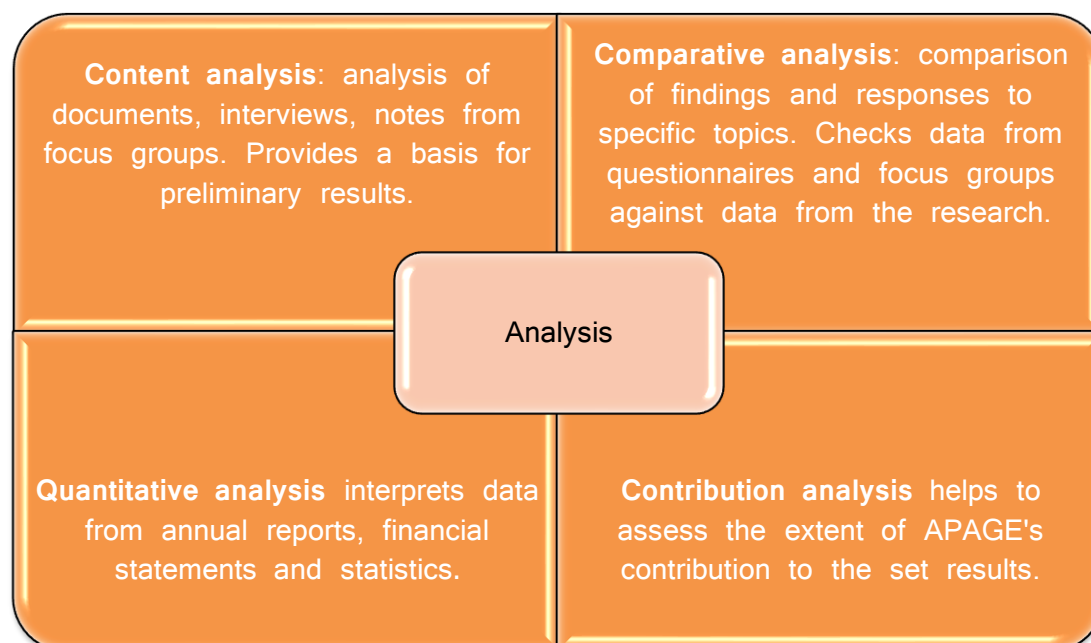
**Content analysis**: analysis of documents, interviews, notes from focus groups. Provides a basis for preliminary results.

**Comparative analysis**: comparison of findings and responses to specific topics. Checks data from questionnaires and focus groups against data from the research.

Analysis

**Quantitative analysis** interprets data from annual reports, financial statements and statistics.

**Contribution analysis** helps to assess the extent of APAGE's contribution to the set results.